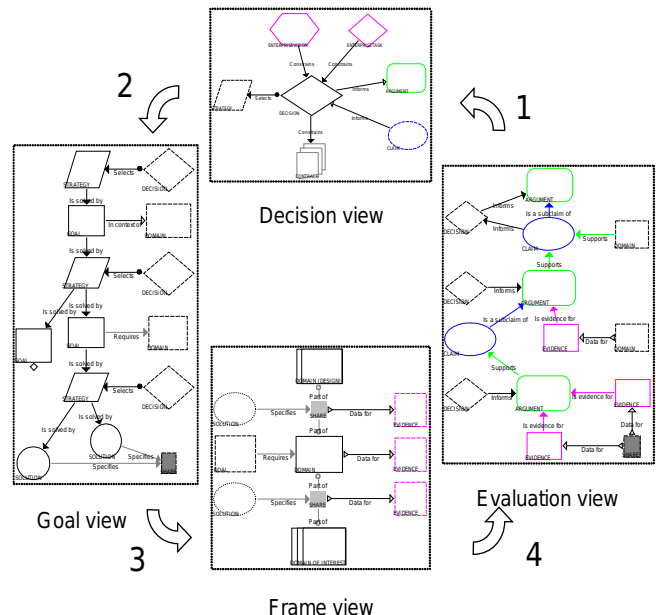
2

1

ENTERPRISEVIEW

ENTERPRISETASK

Constrains

Constrains

STRATEGY

Selects

DECISION

Informs

ARGUMENT

Informs

CLAIM

Constrains

CONTRACT

Decision view

STRATEGY

Selects

DECISION

Is solved by

GOAL

In context of

DOMAIN

Is solved by

STRATEGY

Selects

DECISION

Is solved by

Is solved by

GOAL

Requires

DOMAIN

GOAL

Is solved by

STRATEGY

Selects

DECISION

Is solved by

Is solved by

SOLUTION

Specifies

SOLUTION

Specifies

SHARE

Goal view

3

DOMAIN (DESIGN)

Part of

SOLUTION

Specifies

SHARE

Data for

EVIDENCE

Part of

GOAL

Requires

DOMAIN

Data for

EVIDENCE

Part of

SOLUTION

Specifies

SHARE

Data for

EVIDENCE

Part of

DOMAIN OF INTEREST

Frame view

ARGUMENT

Informs

Is a subclaim of

DECISION

Informs

CLAIM

Supports

DOMAIN

Supports

DECISION

Informs

ARGUMENT

Is a subclaim of

Is evidence for

EVIDENCE

Data for

DOMAIN

CLAIM

Supports

DECISION

Informs

ARGUMENT

Is evidence for

EVIDENCE

Is evidence for

EVIDENCE

Data for

SHARE

Evaluation view

4